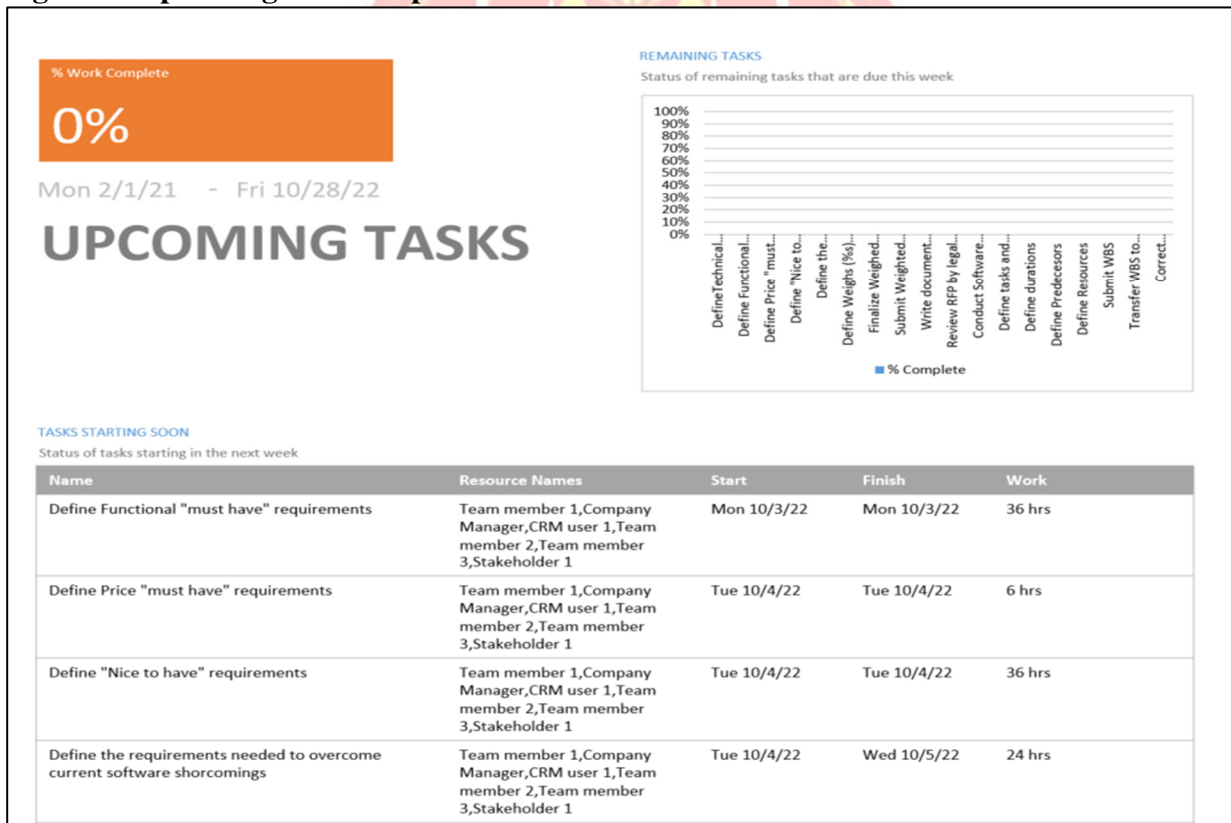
% Work Complete

0%

Mon 2/1/21 - Fri 10/28/22

UPCOMING TASKS

REMAINING TASKS
Status of remaining tasks that are due this week

100%
90%
80%
70%
60%
50%
40%
30%
20%
10%
0%

DefineTechnical...
Define Functional...
Define Price "must...
Define "Nice to...
Define the...
Define Weighs (%s)...
Finalize Weighed...
Submit Weighted...
Write document...
Review RFP by legal...
Conduct Software...
Define tasks and...
Define durations
Define Predecesors
Define Resources
Submit WBS
Transfer WBS to...
Correct...

% Complete

TASKS STARTING SOON
Status of tasks starting in the next week

| Name | Resource Names | Start | Finish | Work |
|---|---|---|---|---|
| Define Functional "must have" requirements | Team member 1,Company Manager,CRM user 1,Team member 2,Team member 3,Stakeholder 1 | Mon 10/3/22 | Mon 10/3/22 | 36 hrs |
| Define Price "must have" requirements | Team member 1,Company Manager,CRM user 1,Team member 2,Team member 3,Stakeholder 1 | Tue 10/4/22 | Tue 10/4/22 | 6 hrs |
| Define "Nice to have" requirements | Team member 1,Company Manager,CRM user 1,Team member 2,Team member 3,Stakeholder 1 | Tue 10/4/22 | Tue 10/4/22 | 36 hrs |
| Define the requirements needed to overcome current software shorcomings | Team member 1,Company Manager,CRM user 1,Team member 2,Team member 3,Stakeholder 1 | Tue 10/4/22 | Wed 10/5/22 | 24 hrs |